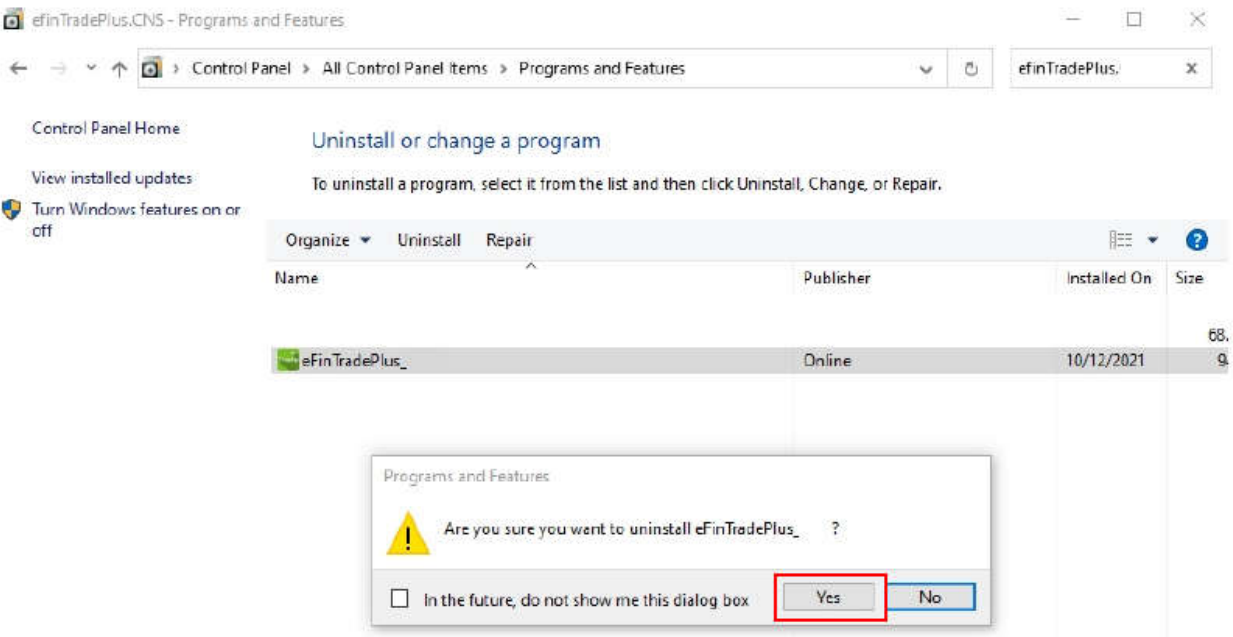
efinTradePlus.CNS - Programs and Features

Control Panel > All Control Panel Items > Programs and Features

efinTradePlus.

Control Panel Home

View installed updates

Turn Windows features on or off

Uninstall or change a program

To uninstall a program, select it from the list and then click Uninstall, Change, or Repair.

Organize ▾ Uninstall Repair

| Name | Publisher | Installed On | Size |
|---|---|---|---|
| | | | 68. |
| eFinTradePlus_ | Online | 10/12/2021 | 9. |

Programs and Features

Are you sure you want to uninstall eFinTradePlus_ ?

In the future, do not show me this dialog box

Yes

No